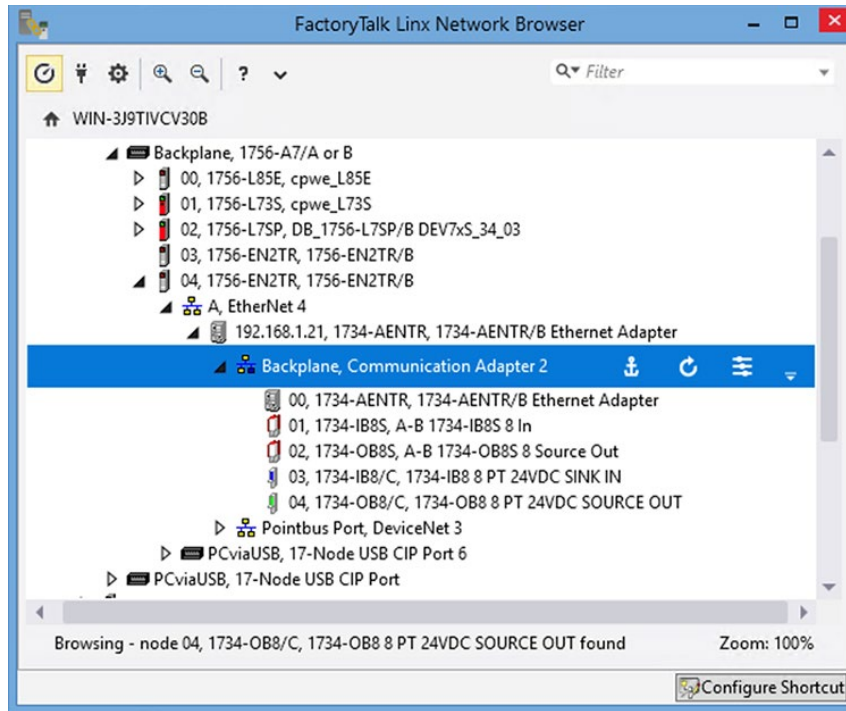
FactoryTalk Linx Network Browser

? Filter

WIN-3J9TIVCV30B

Backplane, 1756-A7/A or B
00, 1756-L85E, cpwe_L85E
01, 1756-L73S, cpwe_L73S
02, 1756-L7SP, DB_1756-L7SP/B DEV7xS_34_03
03, 1756-EN2TR, 1756-EN2TR/B
04, 1756-EN2TR, 1756-EN2TR/B
A, EtherNet 4
192.168.1.21, 1734-AENTR, 1734-AENTR/B Ethernet Adapter
Backplane, Communication Adapter 2
00, 1734-AENTR, 1734-AENTR/B Ethernet Adapter
01, 1734-IB8S, A-B 1734-IB8S 8 In
02, 1734-OB8S, A-B 1734-OB8S 8 Source Out
03, 1734-IB8/C, 1734-IB8 8 PT 24VDC SINK IN
04, 1734-OB8/C, 1734-OB8 8 PT 24VDC SOURCE OUT
Pointbus Port, DeviceNet 3
PCviaUSB, 17-Node USB CIP Port 6
PCviaUSB, 17-Node USB CIP Port

Browsing - node 04, 1734-OB8/C, 1734-OB8 8 PT 24VDC SOURCE OUT found
Zoom: 100%

Configure Shortcut